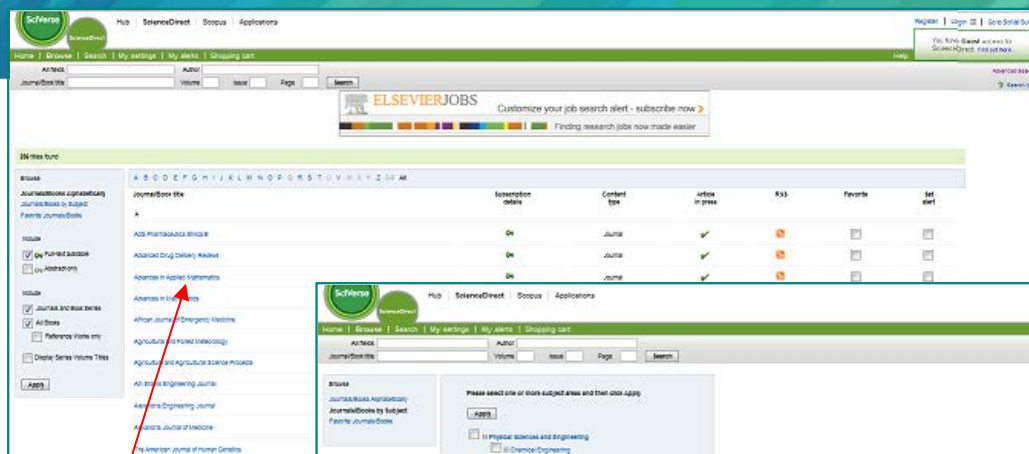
SciVerse ScienceDirect

Hub | ScienceDirect | Scopus | Applications

Register | Login | Go to SciVal Su

You have Guest access to ScienceDirect. Find out more.

Home | Browse | Search | My settings | My alerts | Shopping cart

Help

All fields Author

Journal/Book title Volume Issue Page Search

Advanced sea

Search ti

ELSEVIERJOBS Customize your job search alert - subscribe now

Finding research jobs now made easier

286 titles found

Browse

Journals/Books Alphabetically

Journals/Books by Subject

Favorite Journals/Books

Include

Full-text available

Abstract only

Include

Journals and Book Series

All Books

Reference Works only

Display Series Volume Titles

Apply

A B C D E F G H I J K L M N O P Q R S T U V W X Y Z 0-9 All

| Journal/Book title | Subscription details | Content type | Articles in press | RSS | Favorite | Set alert |
|---|---|---|---|---|---|---|
| A | | | | | | |
| Acta Pharmaceutica Sinica B | On | Journal | | | | |
| Advanced Drug Delivery Reviews | On | Journal | | | | |
| Advances in Applied Mathematics | On | Journal | | | | |
| Advances in Mathematics | | | | | | |
| African Journal of Emergency Medicine | | | | | | |
| Agricultural and Forest Meteorology | | | | | | |
| Agricultural and Agricultural Science Procedia | | | | | | |
| Ain Shams Engineering Journal | | | | | | |
| Alexandria Engineering Journal | | | | | | |
| Alexandria Journal of Medicine | | | | | | |
| The American Journal of Human Genetics | | | | | | |

SciVerse ScienceDirect

Hub | ScienceDirect | Scopus | Applications

Home | Browse | Search | My settings | My alerts | Shopping cart

All fields Author

Journal/Book title Volume Issue Page Search

Browse

Journals/Books Alphabetically

Journals/Books by Subject

Favorite Journals/Books

Please select one or more subject areas and then click Apply

Apply

Physical Sciences and Engineering

Chemical Engineering